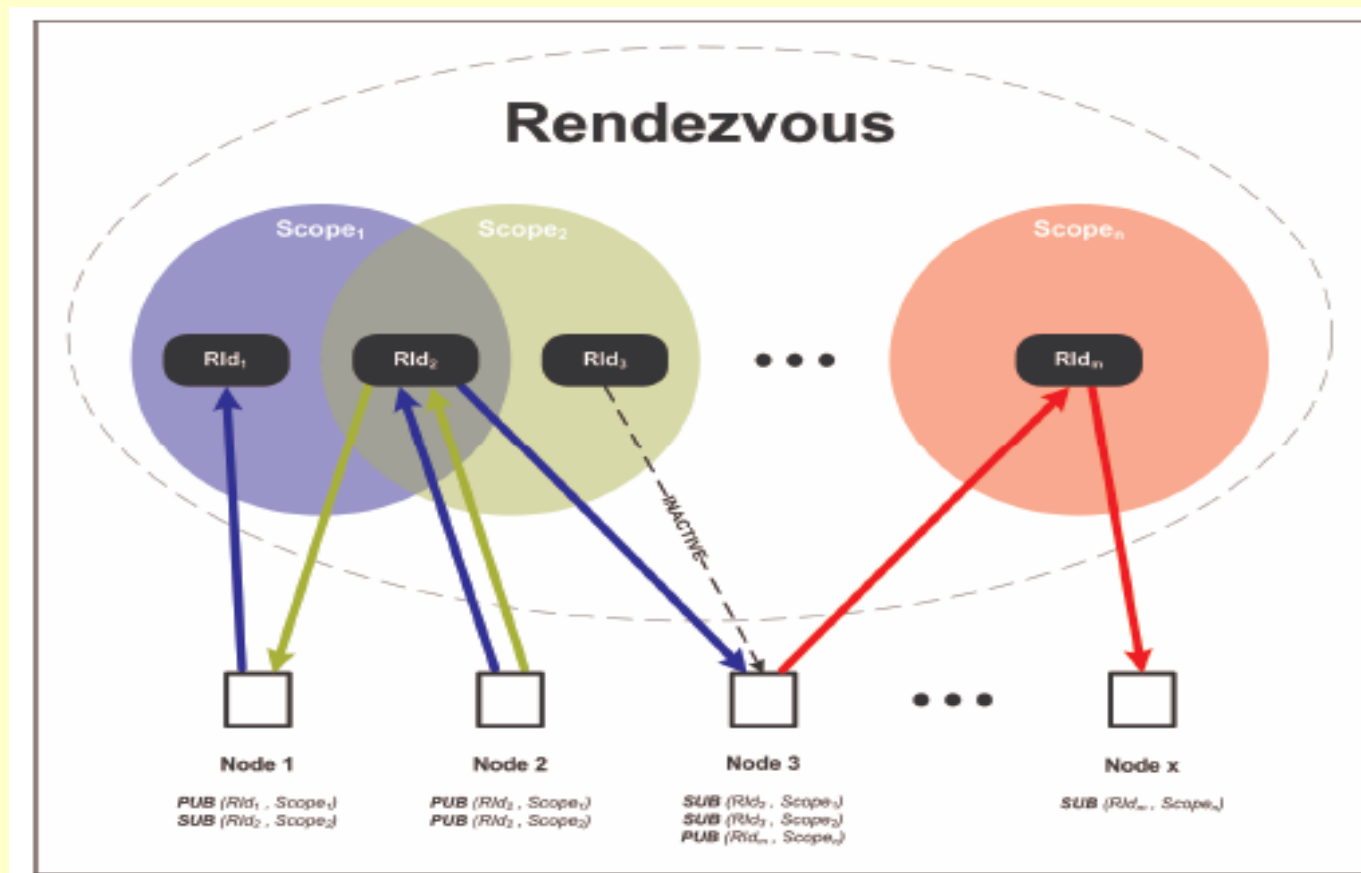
Rendezvous

Scope$_1$

Scope$_2$

Scope$_n$

RId$_1$

RId$_2$

RId$_3$

RId$_n$

INACTIVE

Node 1

**PUB** (RId$_1$ , Scope$_1$)
**SUB** (RId$_2$ , Scope$_2$)

Node 2

**PUB** (RId$_2$ , Scope$_1$)
**PUB** (RId$_2$ , Scope$_2$)

Node 3

**SUB** (RId$_2$ , Scope$_1$)
**SUB** (RId$_3$ , Scope$_2$)
**PUB** (RId$_n$ , Scope$_n$)

Node x

**SUB** (RId$_n$ , Scope$_n$)